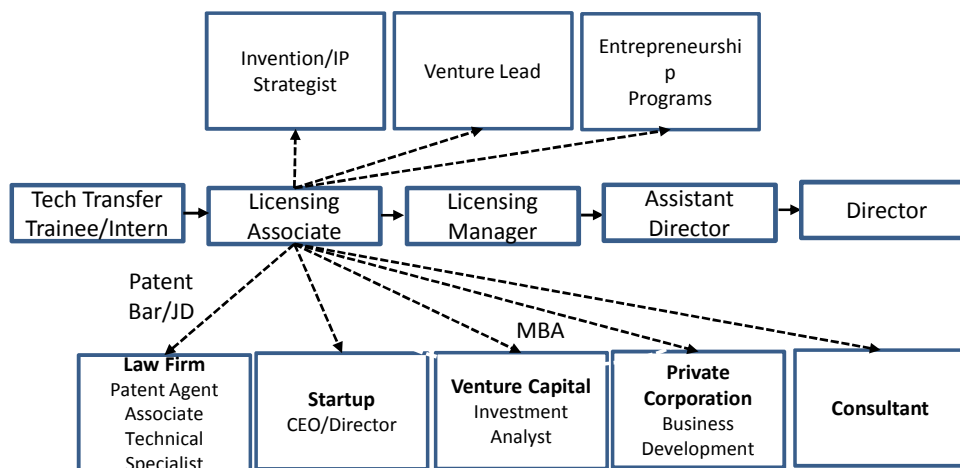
Invention/IP Strategist

Venture Lead

Entrepreneurshi p Programs

Tech Transfer Trainee/Intern

Licensing Associate

Licensing Manager

Assistant Director

Director

Patent Bar/JD

MBA

**Law Firm**
Patent Agent
Associate
Technical
Specialist

**Startup**
CEO/Director

**Venture Capital**
Investment Analyst

**Private Corporation**
Business Development

**Consultant**